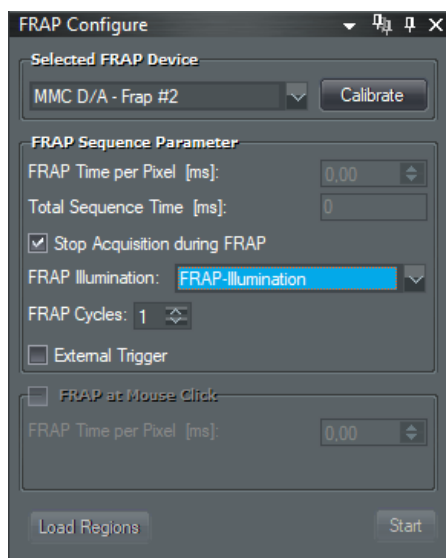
FRAP Configure

Selected FRAP Device

MMC D/A - Frap #2

Calibrate

FRAP Sequence Parameter

FRAP Time per Pixel [ms]: 0,00

Total Sequence Time [ms]: 0

Stop Acquisition during FRAP

FRAP Illumination: FRAP-Illumination

FRAP Cycles: 1

External Trigger

FRAP at Mouse Click

FRAP Time per Pixel [ms]: 0,00

Load Regions

Start